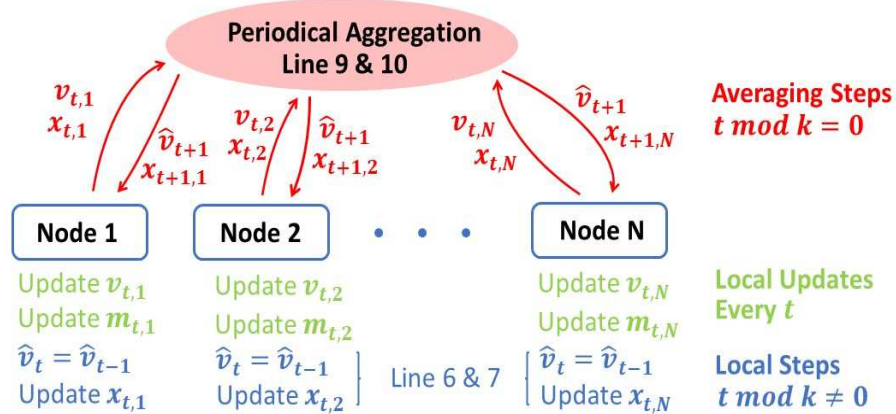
Periodical Aggregation
Line 9 & 10

$v_{t,1}$
$x_{t,1}$

$\hat{v}_{t+1}$
$x_{t+1,1}$

$v_{t,2}$
$x_{t,2}$

$\hat{v}_{t+1}$
$x_{t+1,2}$

$v_{t,N}$
$x_{t,N}$

$\hat{v}_{t+1}$
$x_{t+1,N}$

Averaging Steps
$t \bmod k = 0$

Node 1

Node 2

Node N

Update $v_{t,1}$
Update $m_{t,1}$
$\hat{v}_t = \hat{v}_{t-1}$
Update $x_{t,1}$

Update $v_{t,2}$
Update $m_{t,2}$
$\hat{v}_t = \hat{v}_{t-1}$
Update $x_{t,2}$

Line 6 & 7

Update $v_{t,N}$
Update $m_{t,N}$
$\hat{v}_t = \hat{v}_{t-1}$
Update $x_{t,N}$

Local Updates
Every $t$

Local Steps
$t \bmod k \neq 0$